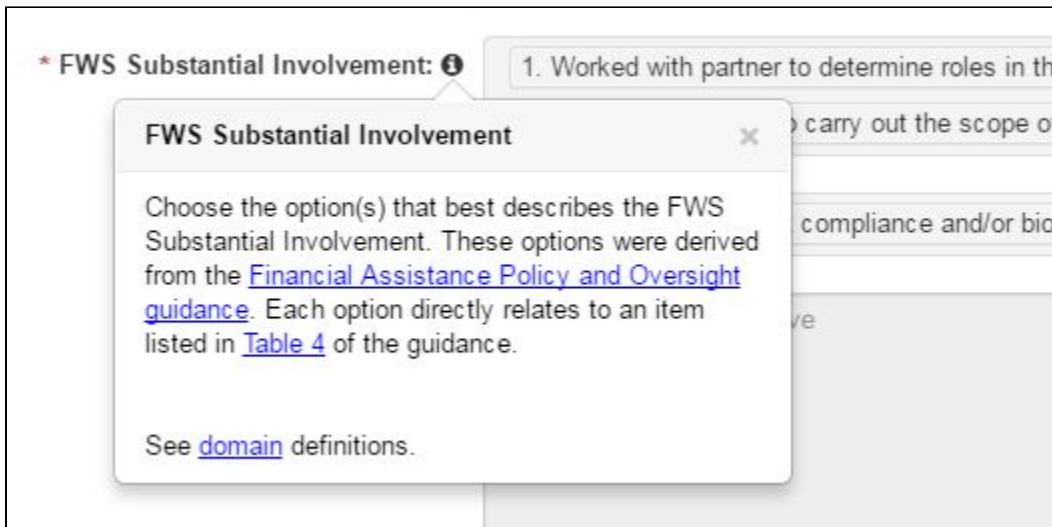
* FWS Substantial Involvement:

1. Worked with partner to determine roles in th

carry out the scope o

compliance and/or bio

ve

FWS Substantial Involvement

×

Choose the option(s) that best describes the FWS Substantial Involvement. These options were derived from the Financial Assistance Policy and Oversight guidance. Each option directly relates to an item listed in Table 4 of the guidance.

See domain definitions.